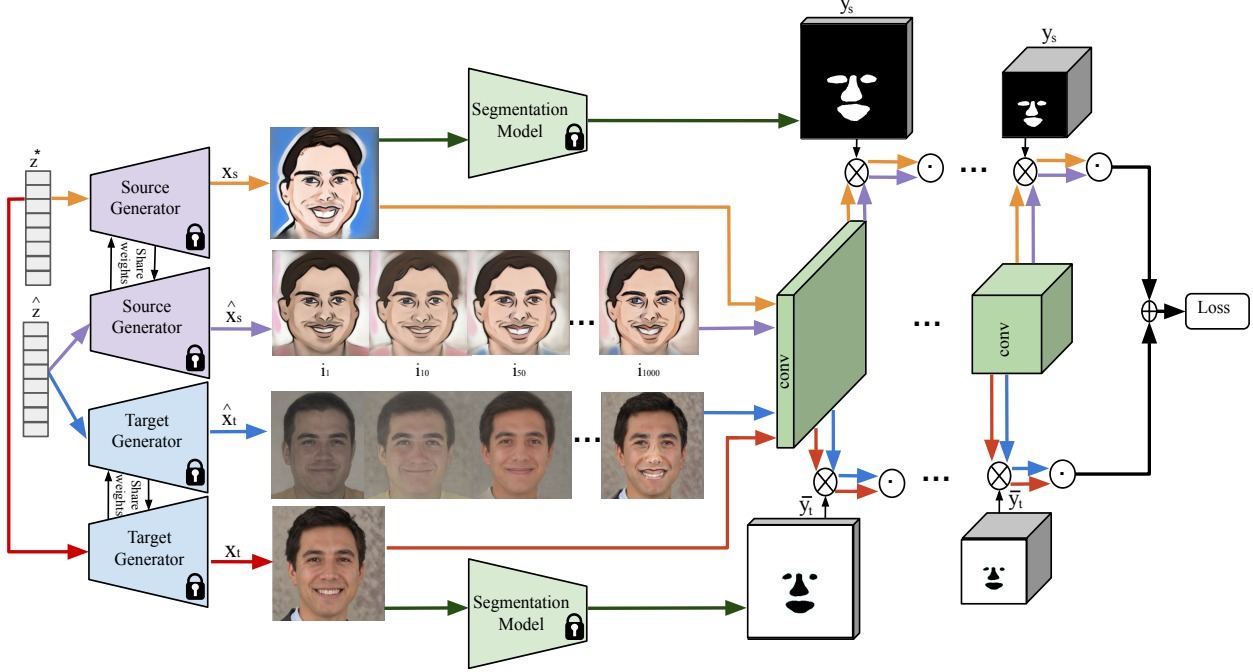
$y_s$

$y_s$

Segmentation Model

$z^*$

Source Generator

$x_s$

Share weights

$\hat{z}$

Source Generator

$\hat{x}_s$

...

$i_1$ $i_{10}$ $i_{50}$ $i_{1000}$

Target Generator

$\hat{x}_t$

...

Share weights

Target Generator

$x_t$

Segmentation Model

conv

conv

...

...

...

$\bar{y}_t$

$\bar{y}_t$

Loss